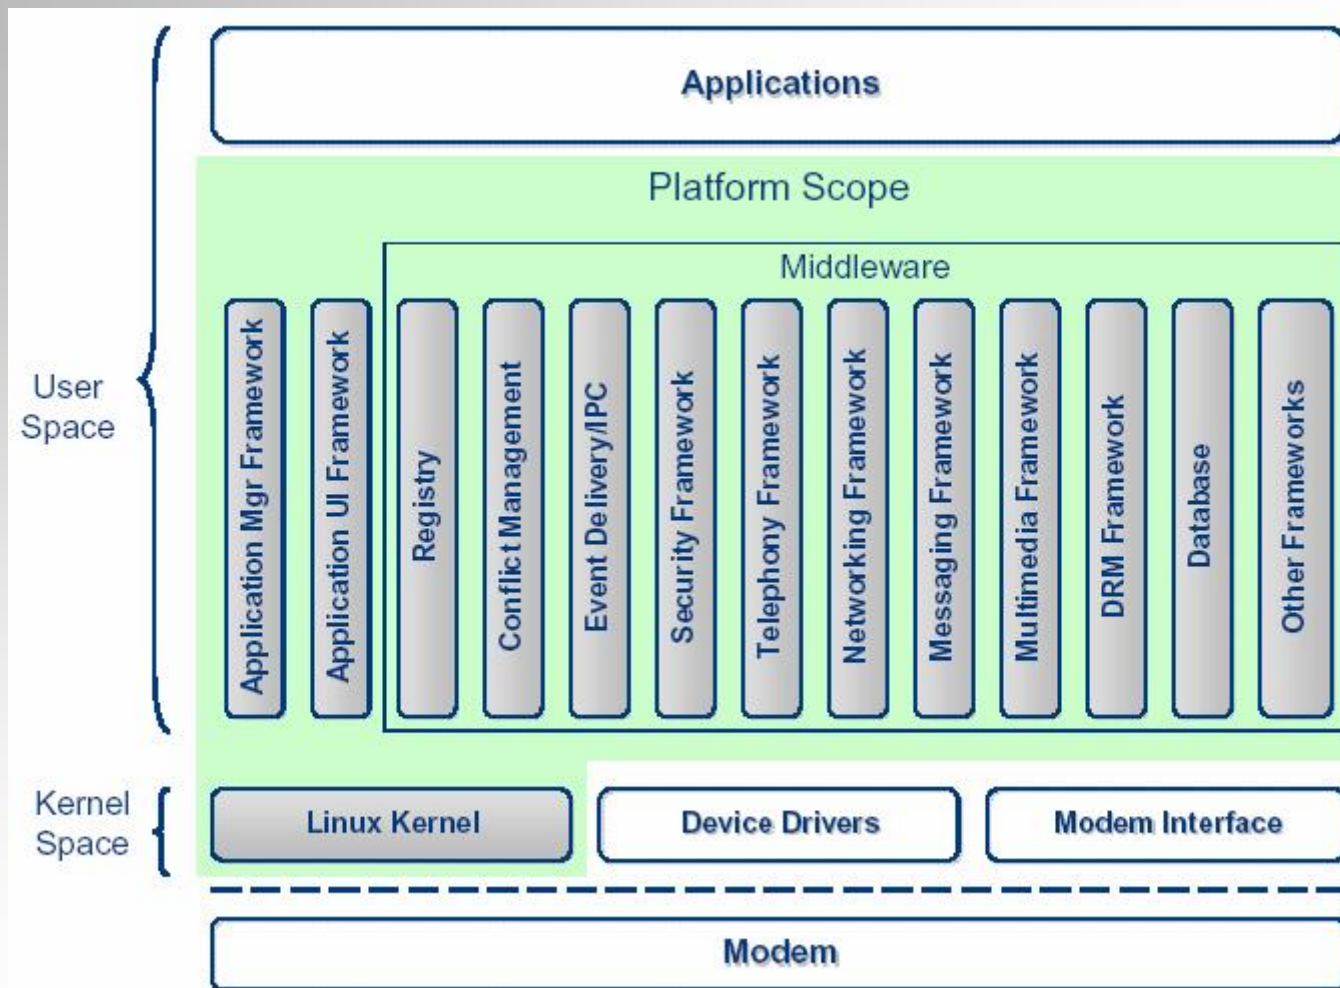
User Space

Applications

Platform Scope

Middleware

Application Mgr Framework

Application UI Framework

Registry

Conflict Management

Event Delivery/IPC

Security Framework

Telephony Framework

Networking Framework

Messaging Framework

Multimedia Framework

DRM Framework

Database

Other Frameworks

Kernel Space

Linux Kernel

Device Drivers

Modem Interface

Modem